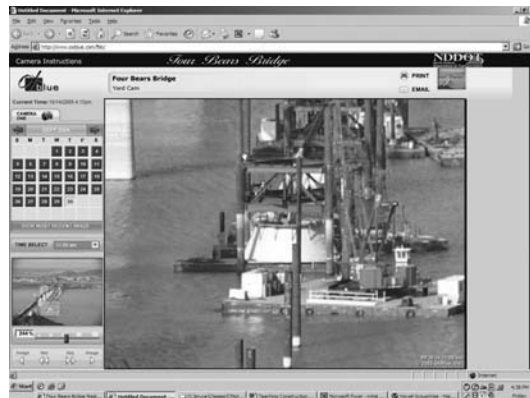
Untitled Document - Microsoft Internet Explorer

File Edit View Favorites Tools Help

Back Search Favorites

Address http://www.oxblue.com/

Camera Instructions

Four Bears Bridge

NDDOT

Blue

Four Bears Bridge
Yard Cam

PRINT

EMAIL

Current Time: 10/14/2004 4:15pm

CAMERA

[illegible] 2004

S M T W T F S

VIEW MOST RECENT IMAGE

TIME SELECT

Internet

Start

Four Bears Bridge

Untitled Document